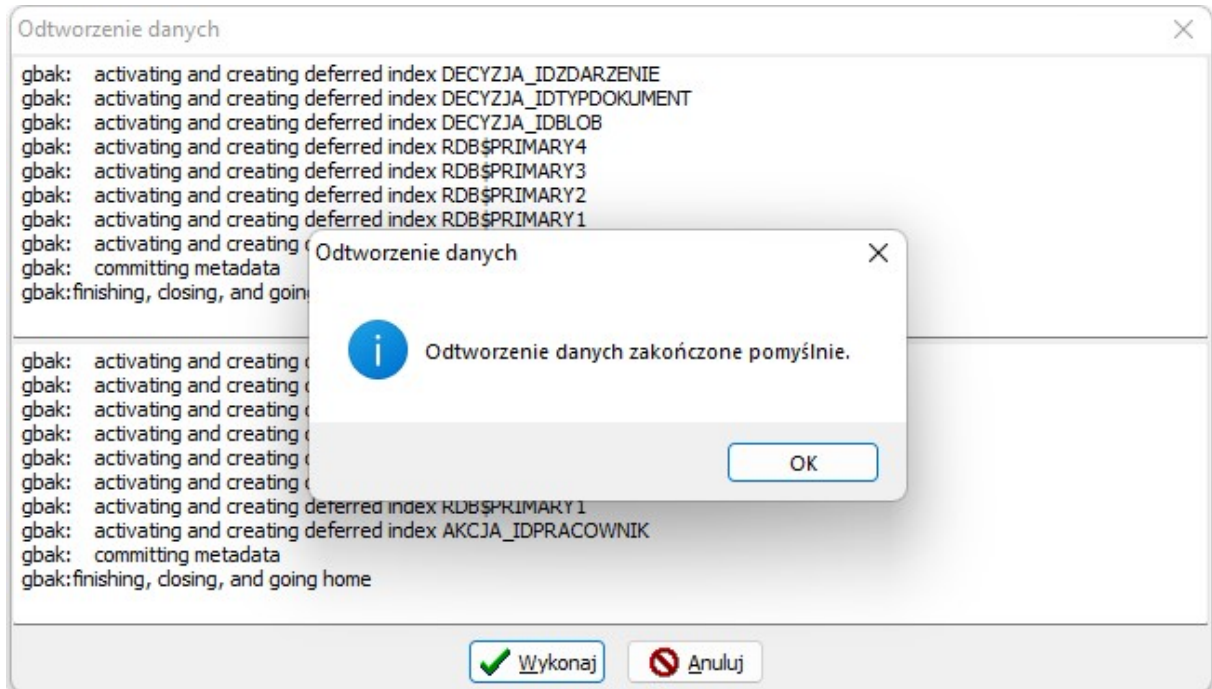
Odtworzenie danych

gbak: activating and creating deferred index DECYZJA_IDZDARZENIE
gbak: activating and creating deferred index DECYZJA_IDTYPDOKUMENT
gbak: activating and creating deferred index DECYZJA_IDBLOB
gbak: activating and creating deferred index RDB$PRIMARY4
gbak: activating and creating deferred index RDB$PRIMARY3
gbak: activating and creating deferred index RDB$PRIMARY2
gbak: activating and creating deferred index RDB$PRIMARY1
gbak: activating and creating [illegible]
gbak: committing metadata
gbak:finishing, closing, and goi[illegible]

gbak: activating and creating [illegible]
gbak: activating and creating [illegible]
gbak: activating and creating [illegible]
gbak: activating and creating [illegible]
gbak: activating and creating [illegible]
gbak: activating and creating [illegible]
gbak: activating and creating deferred index RDB$PRIMARY1
gbak: activating and creating deferred index AKCJA_IDPRACOWNIK
gbak: committing metadata
gbak:finishing, closing, and going home

Odtworzenie danych

Odtworzenie danych zakończone pomyślnie.

OK

Wykonaj
Anuluj